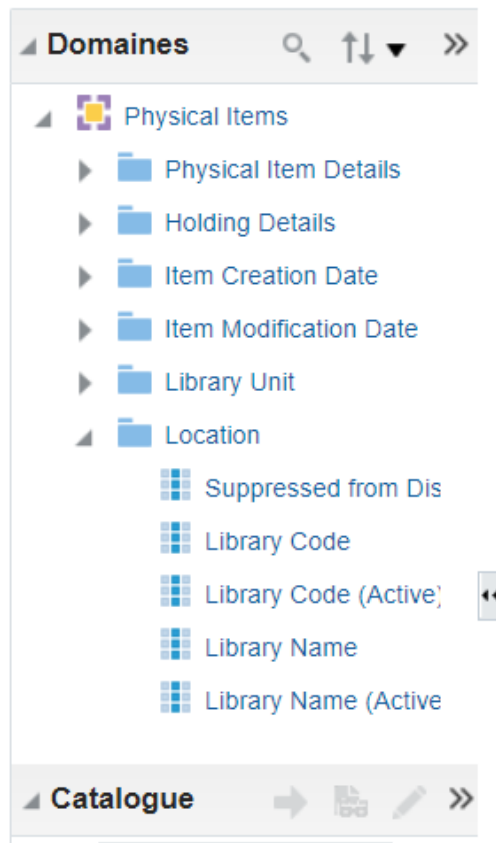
Domaines

Physical Items
Physical Item Details
Holding Details
Item Creation Date
Item Modification Date
Library Unit
Location
Suppressed from Dis
Library Code
Library Code (Active)
Library Name
Library Name (Active

Catalogue